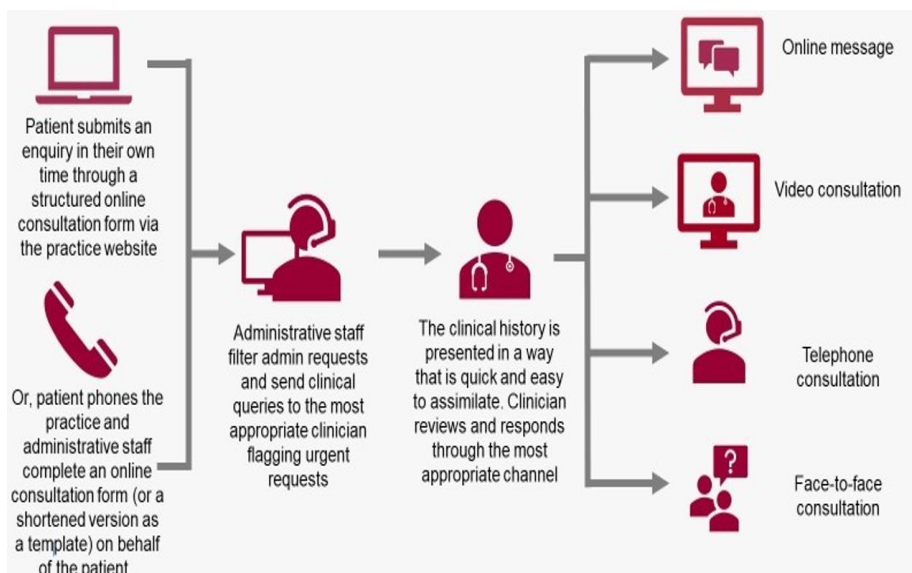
Patient submits an enquiry in their own time through a structured online consultation form via the practice website

Or, patient phones the practice and administrative staff complete an online consultation form (or a shortened version as a template) on behalf of the patient

Administrative staff filter admin requests and send clinical queries to the most appropriate clinician flagging urgent requests

The clinical history is presented in a way that is quick and easy to assimilate. Clinician reviews and responds through the most appropriate channel

Online message

Video consultation

Telephone consultation

?

Face-to-face consultation